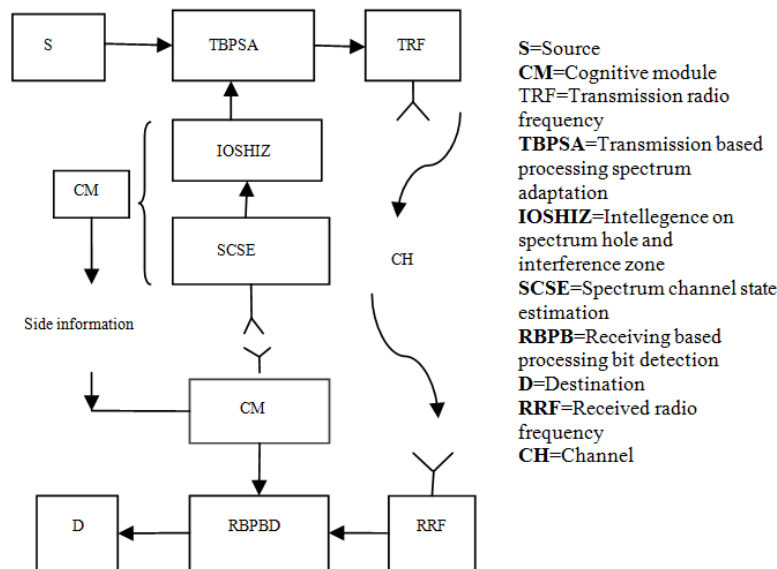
S

TBPSA

TRF

IOSHIZ

CM

SCSE

CH

Side information

CM

D

RBPBD

RRF

**S**=Source
**CM**=Cognitive module
TRF=Transmission radio frequency
**TBPSA**=Transmission based processing spectrum adaptation
**IOSHIZ**=Intellegence on spectrum hole and interference zone
**SCSE**=Spectrum channel state estimation
**RBPB**=Receiving based processing bit detection
**D**=Destination
**RRF**=Received radio frequency
**CH**=Channel